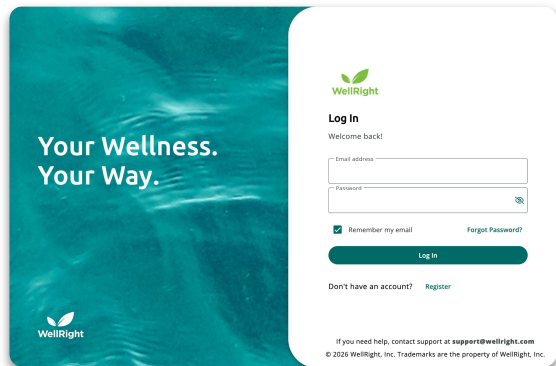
Your Wellness.
Your Way.

WellRight

WellRight

Log In

Welcome back!

Email address

Password

Remember my email

Forgot Password?

Log In

Don't have an account? Register

If you need help, contact support at support@wellright.com

© 2026 WellRight, Inc. Trademarks are the property of WellRight, Inc.